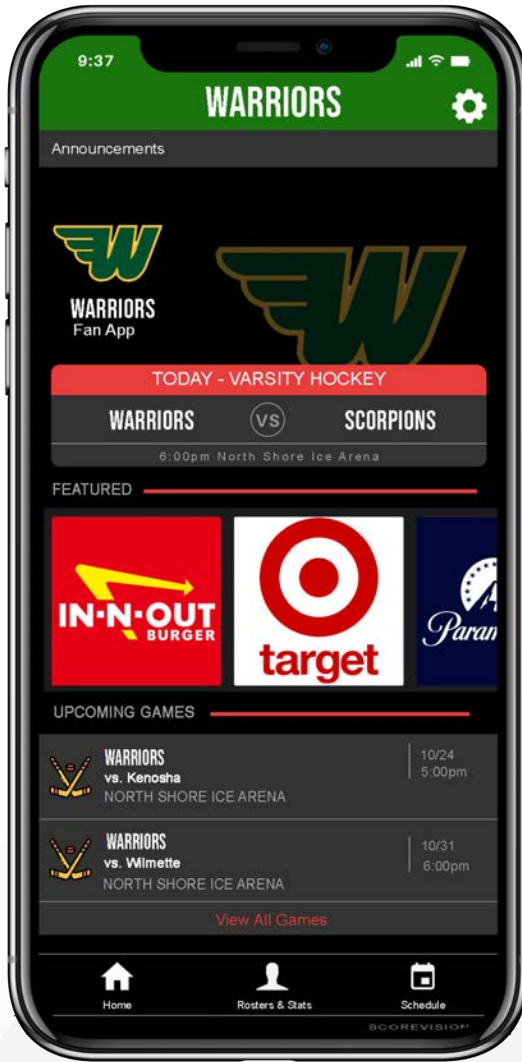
9:37

WARRIORS

Announcements

W

WARRIORS
Fan App

W

TODAY - VARSITY HOCKEY

WARRIORS VS SCORPIONS

6:00pm North Shore Ice Arena

FEATURED

IN-N-OUT BURGER

target

Paran

UPCOMING GAMES

WARRIORS
vs. Kenosha
NORTH SHORE ICE ARENA
10/24
5:00pm

WARRIORS
vs. Wilmette
NORTH SHORE ICE ARENA
10/31
6:00pm

View All Games

Home
Rosters & Stats
Schedule

SCOREVISION